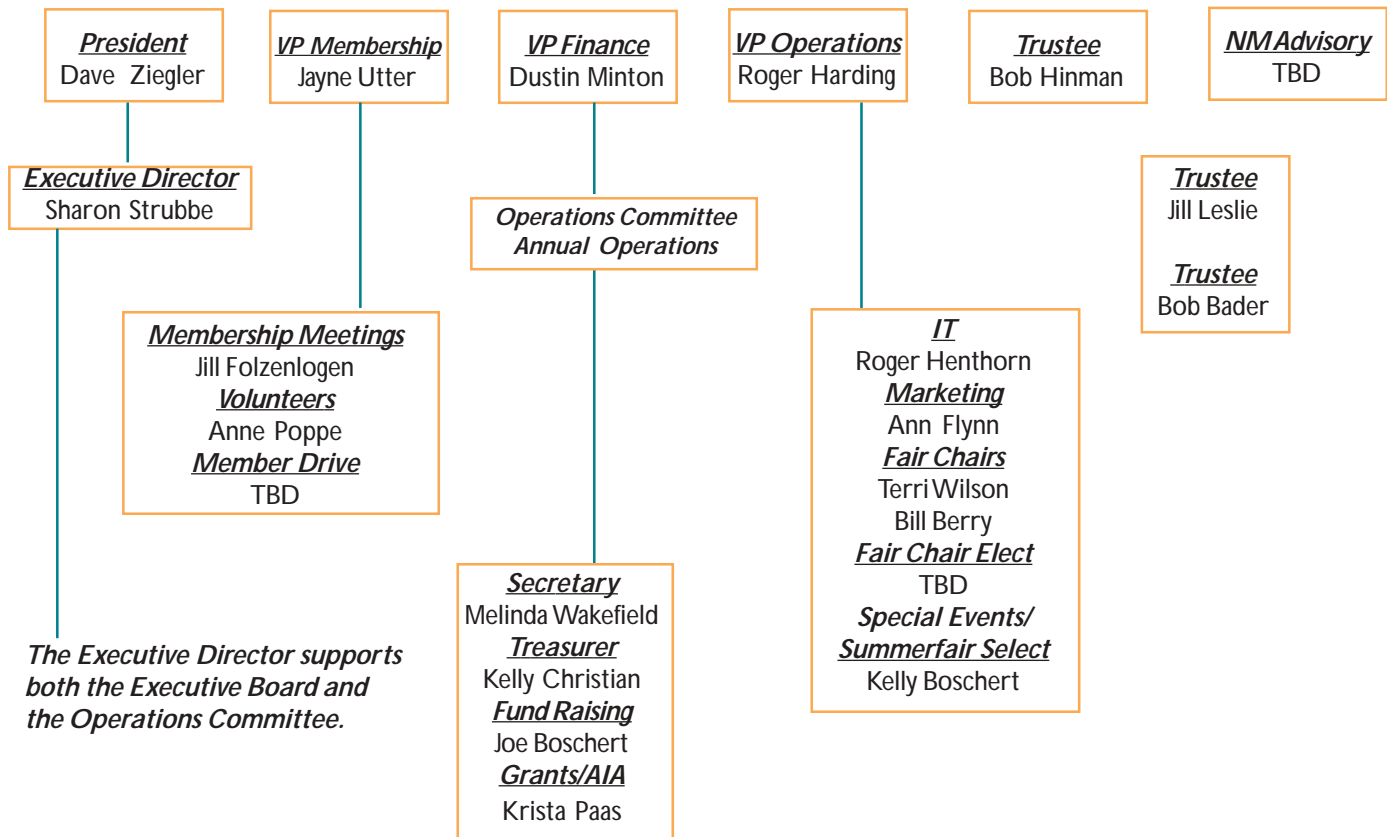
President
Dave Ziegler

VP Membership
Jayne Utter

VP Finance
Dustin Minton

VP Operations
Roger Harding

Trustee
Bob Hinman

NM Advisory
TBD

Executive Director
Sharon Strubbe

Operations Committee
Annual Operations

Trustee
Jill Leslie

Trustee
Bob Bader

Membership Meetings
Jill Folzenlogen
Volunteers
Anne Poppe
Member Drive
TBD

IT
Roger Henthorn
Marketing
Ann Flynn
Fair Chairs
Terri Wilson
Bill Berry
Fair Chair Elect
TBD
Special Events/
Summerfair Select
Kelly Boschert

Secretary
Melinda Wakefield
Treasurer
Kelly Christian
Fund Raising
Joe Boschert
Grants/AIA
Krista Paas

The Executive Director supports both the Executive Board and the Operations Committee.